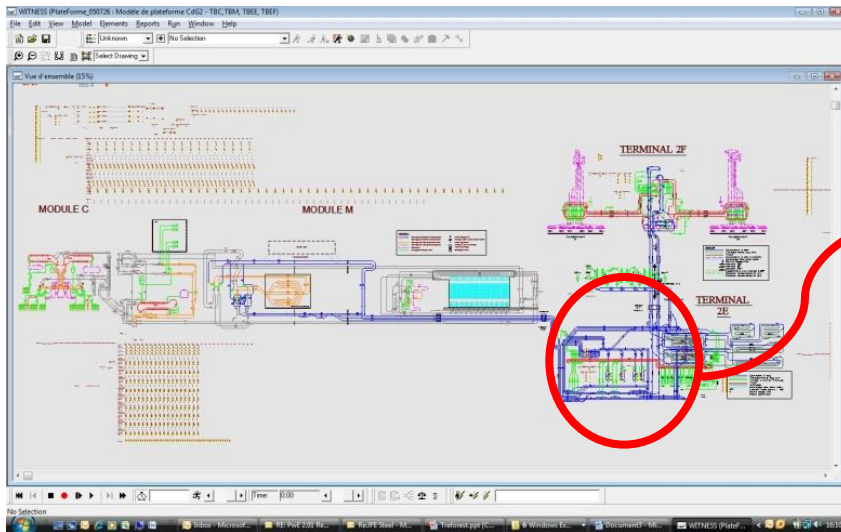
WITNESS (PlateForme_050726 : Modèle de plateforme CdG2 - TBC,TBM, TBEE, TBEF)

File Edit View Model Elements Reports Run Window Help

Unknown
No Selection

Select Drawing

Vue d'ensemble (15%)

TERMINAL 2F

MODULE C

MODULE M

TERMINAL 2E

Time: 0.00

No Selection

Inbox - Microsof...
RE: PwE 2.01 Re...
Re:JFE Steel - M...
Treforest.ppt [C...
6 Windows Ex...
Document3 - Mi...
WITNESS (PlateF...